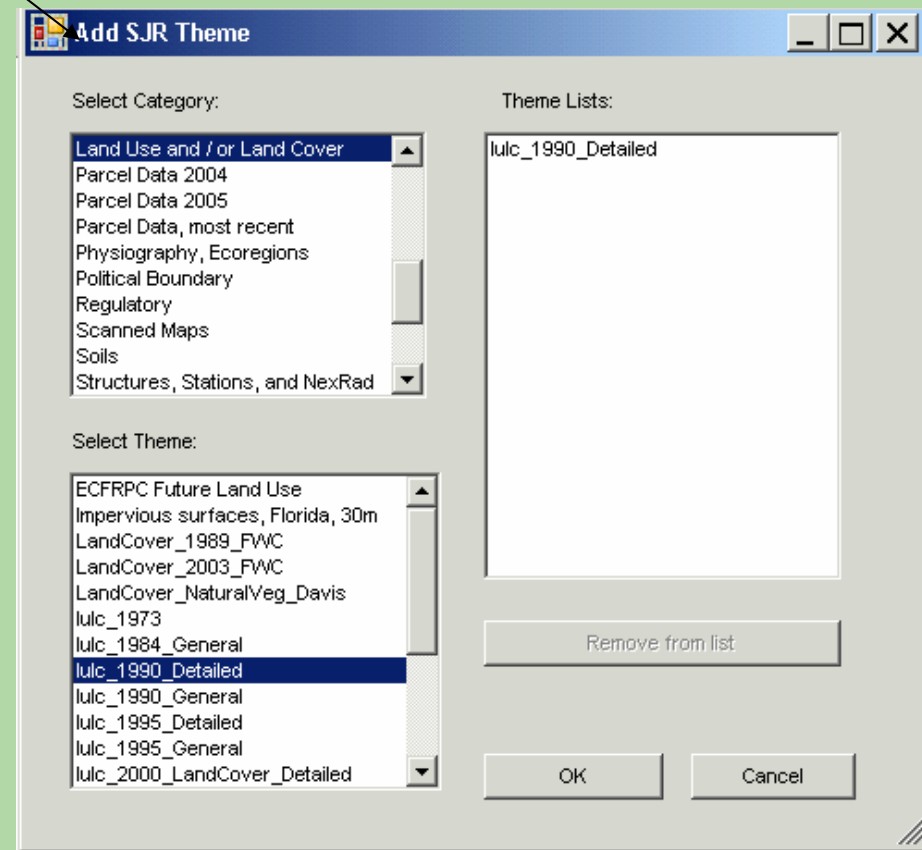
Add SJR Theme

Select Category:

Land Use and / or Land Cover
Parcel Data 2004
Parcel Data 2005
Parcel Data, most recent
Physiography, Ecoregions
Political Boundary
Regulatory
Scanned Maps
Soils
Structures, Stations, and NexRad

Theme Lists:

lulc_1990_Detailed

Select Theme:

ECFRPC Future Land Use
Impervious surfaces, Florida, 30m
LandCover_1989_FWC
LandCover_2003_FWC
LandCover_NaturalVeg_Davis
lulc_1973
lulc_1984_General
lulc_1990_Detailed
lulc_1990_General
lulc_1995_Detailed
lulc_1995_General
lulc_2000_LandCover_Detailed

Remove from list

OK

Cancel